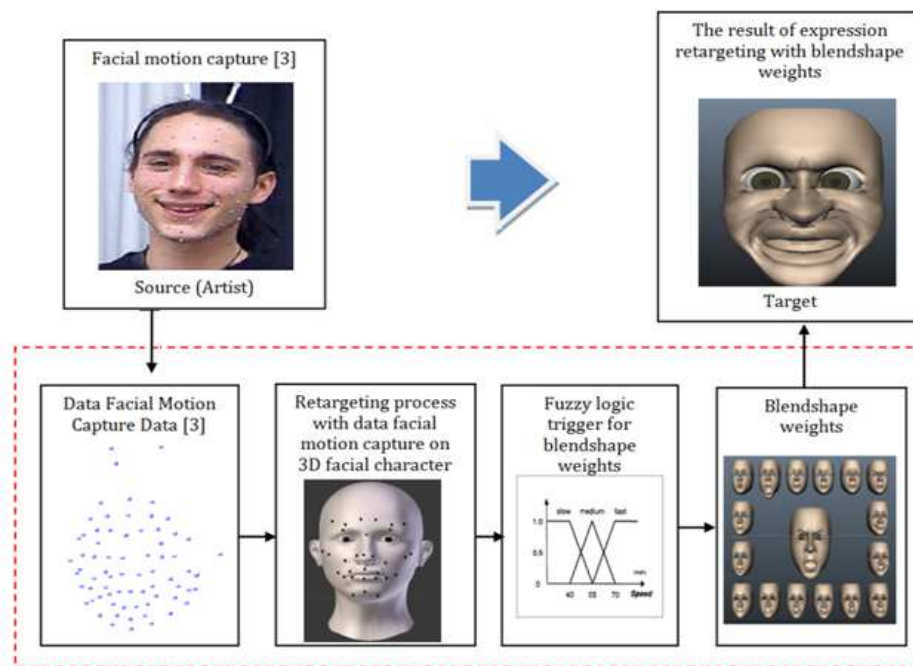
Facial motion capture [3]

Source (Artist)

The result of expression retargeting with blendshape weights

Target

Data Facial Motion Capture Data [3]

Retargeting process with data facial motion capture on 3D facial character

Fuzzy logic trigger for blendshape weights

slow medium fast

1.0

0.5

0

40 55 70

Speed

Blendshape weights